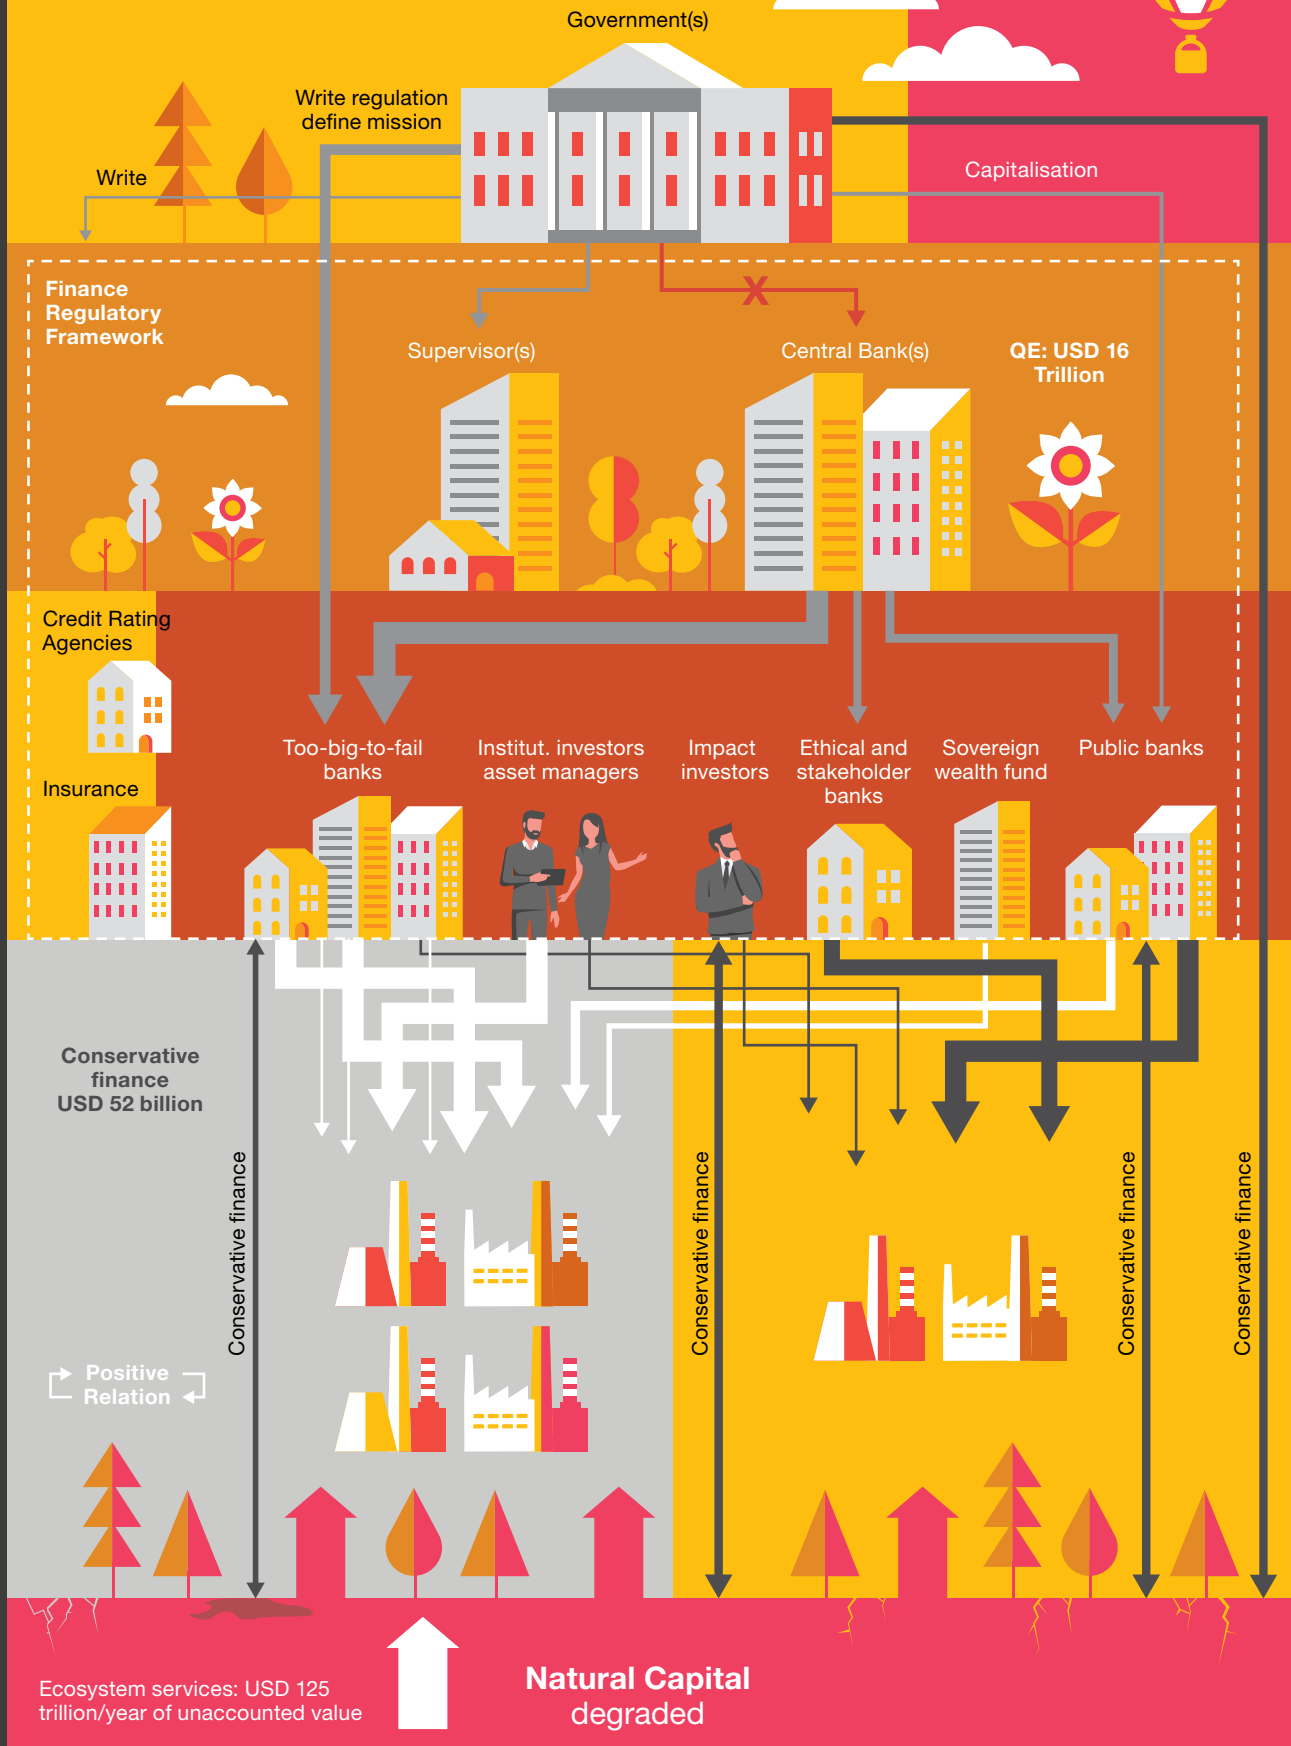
Government(s)

Write regulation
define mission

Write

Capitalisation

Finance
Regulatory
Framework

Supervisor(s)

Central Bank(s)

QE: USD 16
Trillion

Credit Rating
Agencies

Insurance

Too-big-to-fail
banks

Institut. investors
asset managers

Impact
investors

Ethical and
stakeholder
banks

Sovereign
wealth fund

Public banks

Conservative
finance
USD 52 billion

Conservative finance

Conservative finance

Conservative finance

Conservative finance

Positive
Relation

Ecosystem services: USD 125
trillion/year of unaccounted value

Natural Capital
degraded